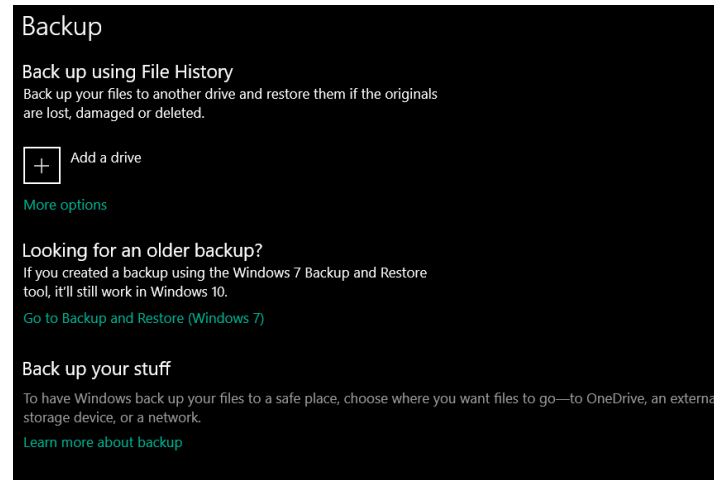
Backup

Back up using File History
Back up your files to another drive and restore them if the originals are lost, damaged or deleted.

+ Add a drive

More options

Looking for an older backup?
If you created a backup using the Windows 7 Backup and Restore tool, it'll still work in Windows 10.

Go to Backup and Restore (Windows 7)

Back up your stuff
To have Windows back up your files to a safe place, choose where you want files to go—to OneDrive, an externa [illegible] storage device, or a network.

Learn more about backup